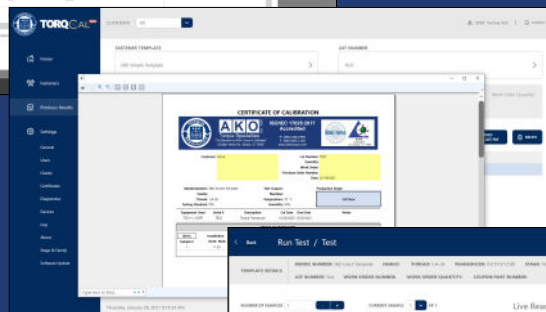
TORQCAL

Home

Fasteners

Previous Results

Settings

General

Users

Clients

Certificates

Diagnostics

Devices

Log

Alarms

Stage & Family

Software Update

FASTENER TEMPLATE

LOT NUMBER

CERTIFICATE OF CALIBRATION

AKO

ISO/IEC 17025:2017 Accredited

Back

Run Test / Test

TEMPLATE DETAILS

MODEL NUMBER

THREAD

LOT NUMBER

WORK ORDER NUMBER

WORK ORDER QUANTITY

COUPON PART NUMBER

NUMBER OF SAMPLES

CURRENT SAMPLE

Live Rea